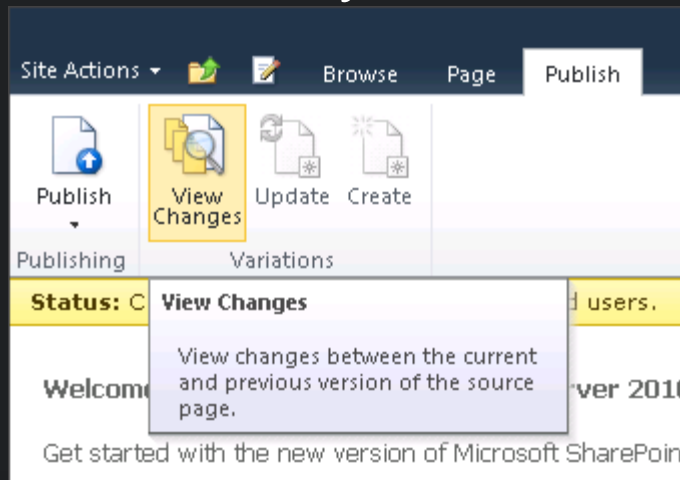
Site Actions ▾ Browse Page Publish

Publish ▾

Publishing

View Changes

Update

Create

Variations

Status: C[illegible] d users.

View Changes

View changes between the current and previous version of the source page.

Welcom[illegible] rver 201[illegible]

Get started with the new version of Microsoft SharePoin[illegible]